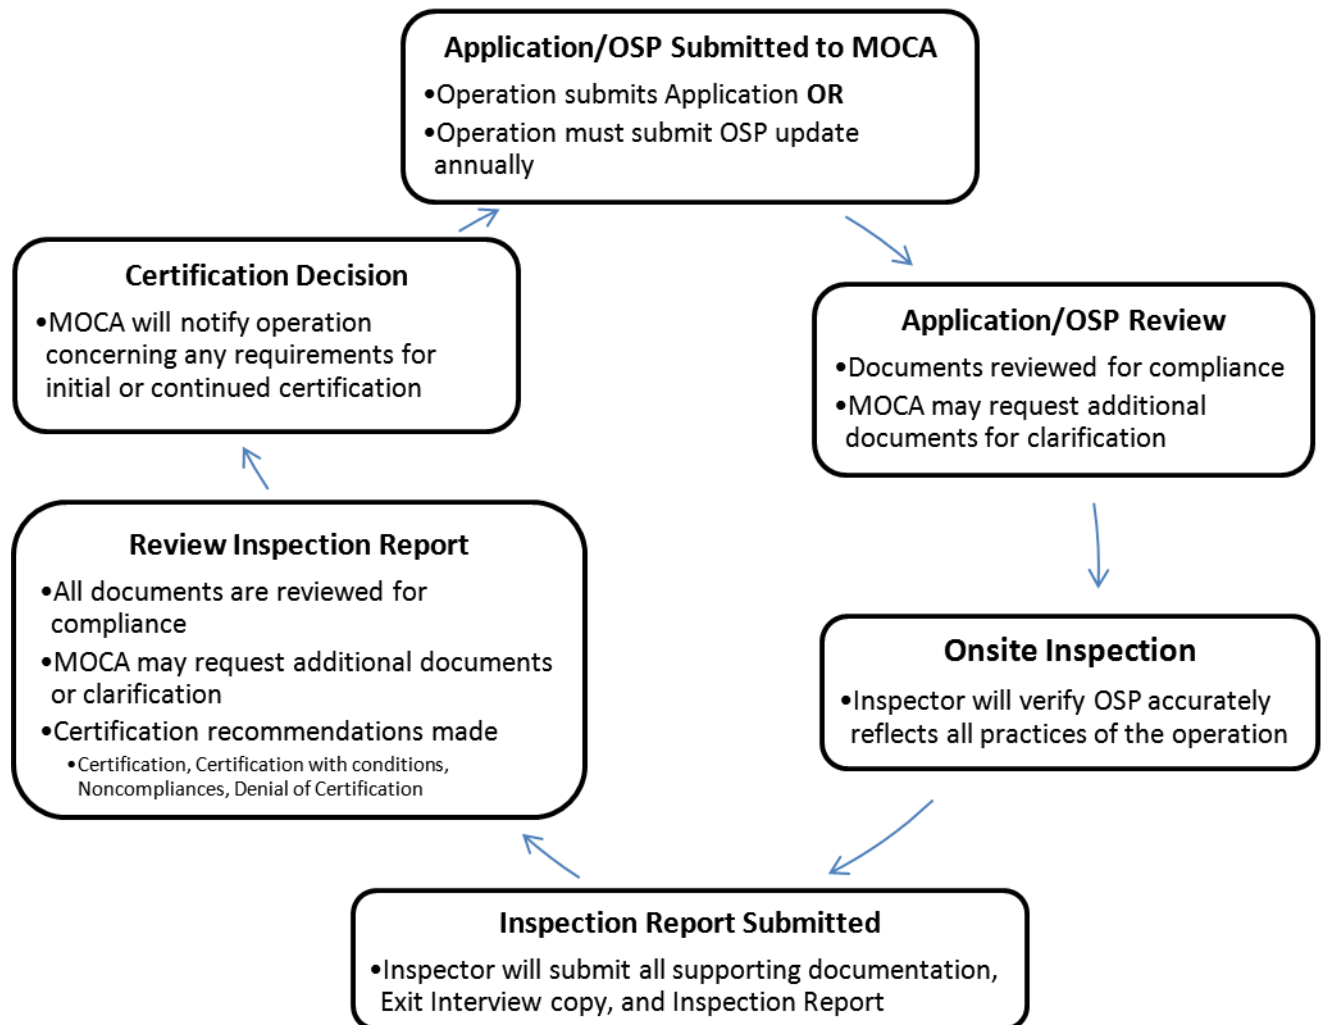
Application/OSP Submitted to MOCA

•Operation submits Application **OR**

•Operation must submit OSP update annually

Application/OSP Review

•Documents reviewed for compliance

•MOCA may request additional documents for clarification

Onsite Inspection

•Inspector will verify OSP accurately reflects all practices of the operation

Inspection Report Submitted

•Inspector will submit all supporting documentation, Exit Interview copy, and Inspection Report

Review Inspection Report

•All documents are reviewed for compliance

•MOCA may request additional documents or clarification

•Certification recommendations made

•Certification, Certification with conditions, Noncompliances, Denial of Certification

Certification Decision

•MOCA will notify operation concerning any requirements for initial or continued certification